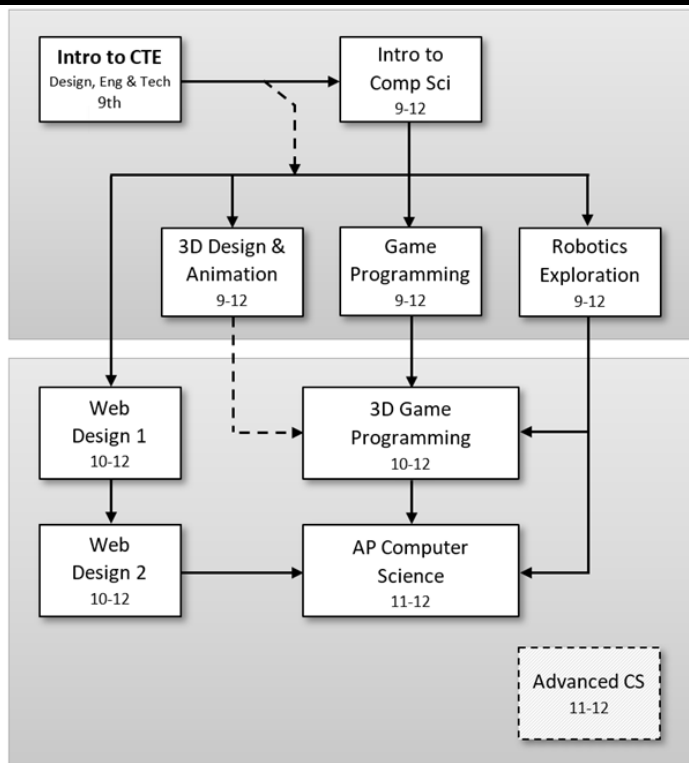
Intro to CTE
Design, Eng & Tech
9th

Intro to Comp Sci
9-12

3D Design & Animation
9-12

Game Programming
9-12

Robotics Exploration
9-12

Web Design 1
10-12

3D Game Programming
10-12

Web Design 2
10-12

AP Computer Science
11-12

Advanced CS
11-12